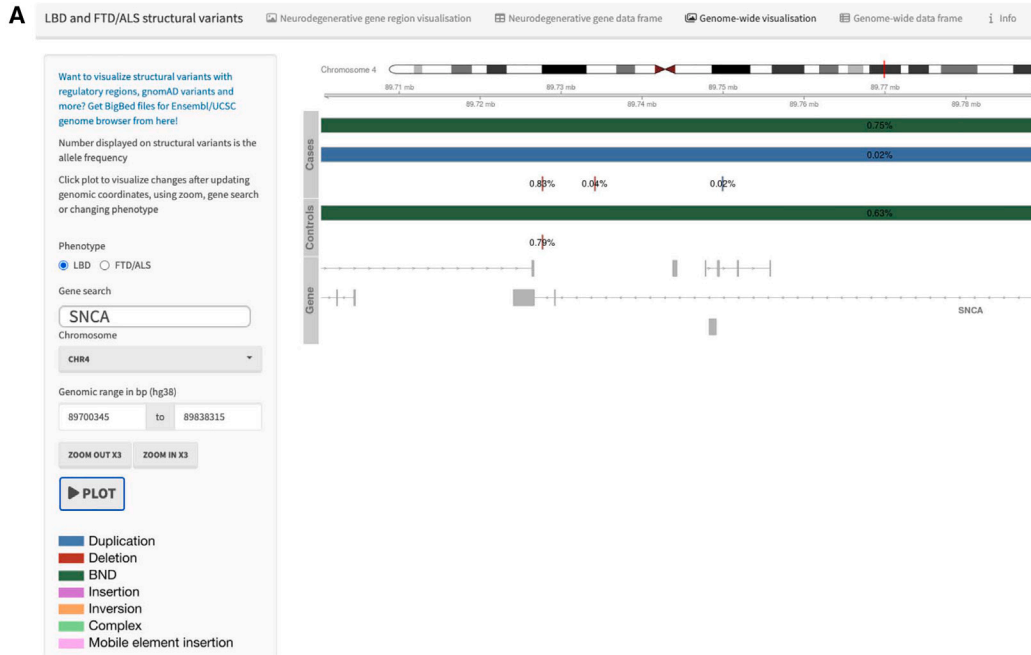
A

LBD and FTD/ALS structural variants | Neurodegenerative gene region visualisation | Neurodegenerative gene data frame | Genome-wide visualisation | Genome-wide data frame | Info

Want to visualize structural variants with regulatory regions, gnomAD variants and more? Get BigBed files for Ensembl/UCSC genome browser from here!

Number displayed on structural variants is the allele frequency

Click plot to visualize changes after updating genomic coordinates, using zoom, gene search or changing phenotype

Phenotype

LBD FTD/ALS

Gene search

SNCA

Chromosome

CHR4

Genomic range in bp (hg38)

89700345 to 89838315

ZOOM OUT X3 ZOOM IN X3

PLOT

Duplication
Deletion
BND
Insertion
Inversion
Complex
Mobile element insertion

Chromosome 4

89.71 mb 89.72 mb 89.73 mb 89.74 mb 89.75 mb 89.76 mb 89.77 mb 89.78 mb

Cases

0.75%

0.02%

0.83% 0.04% 0.02%

Controls

0.63%

0.79%

Gene

SNCA